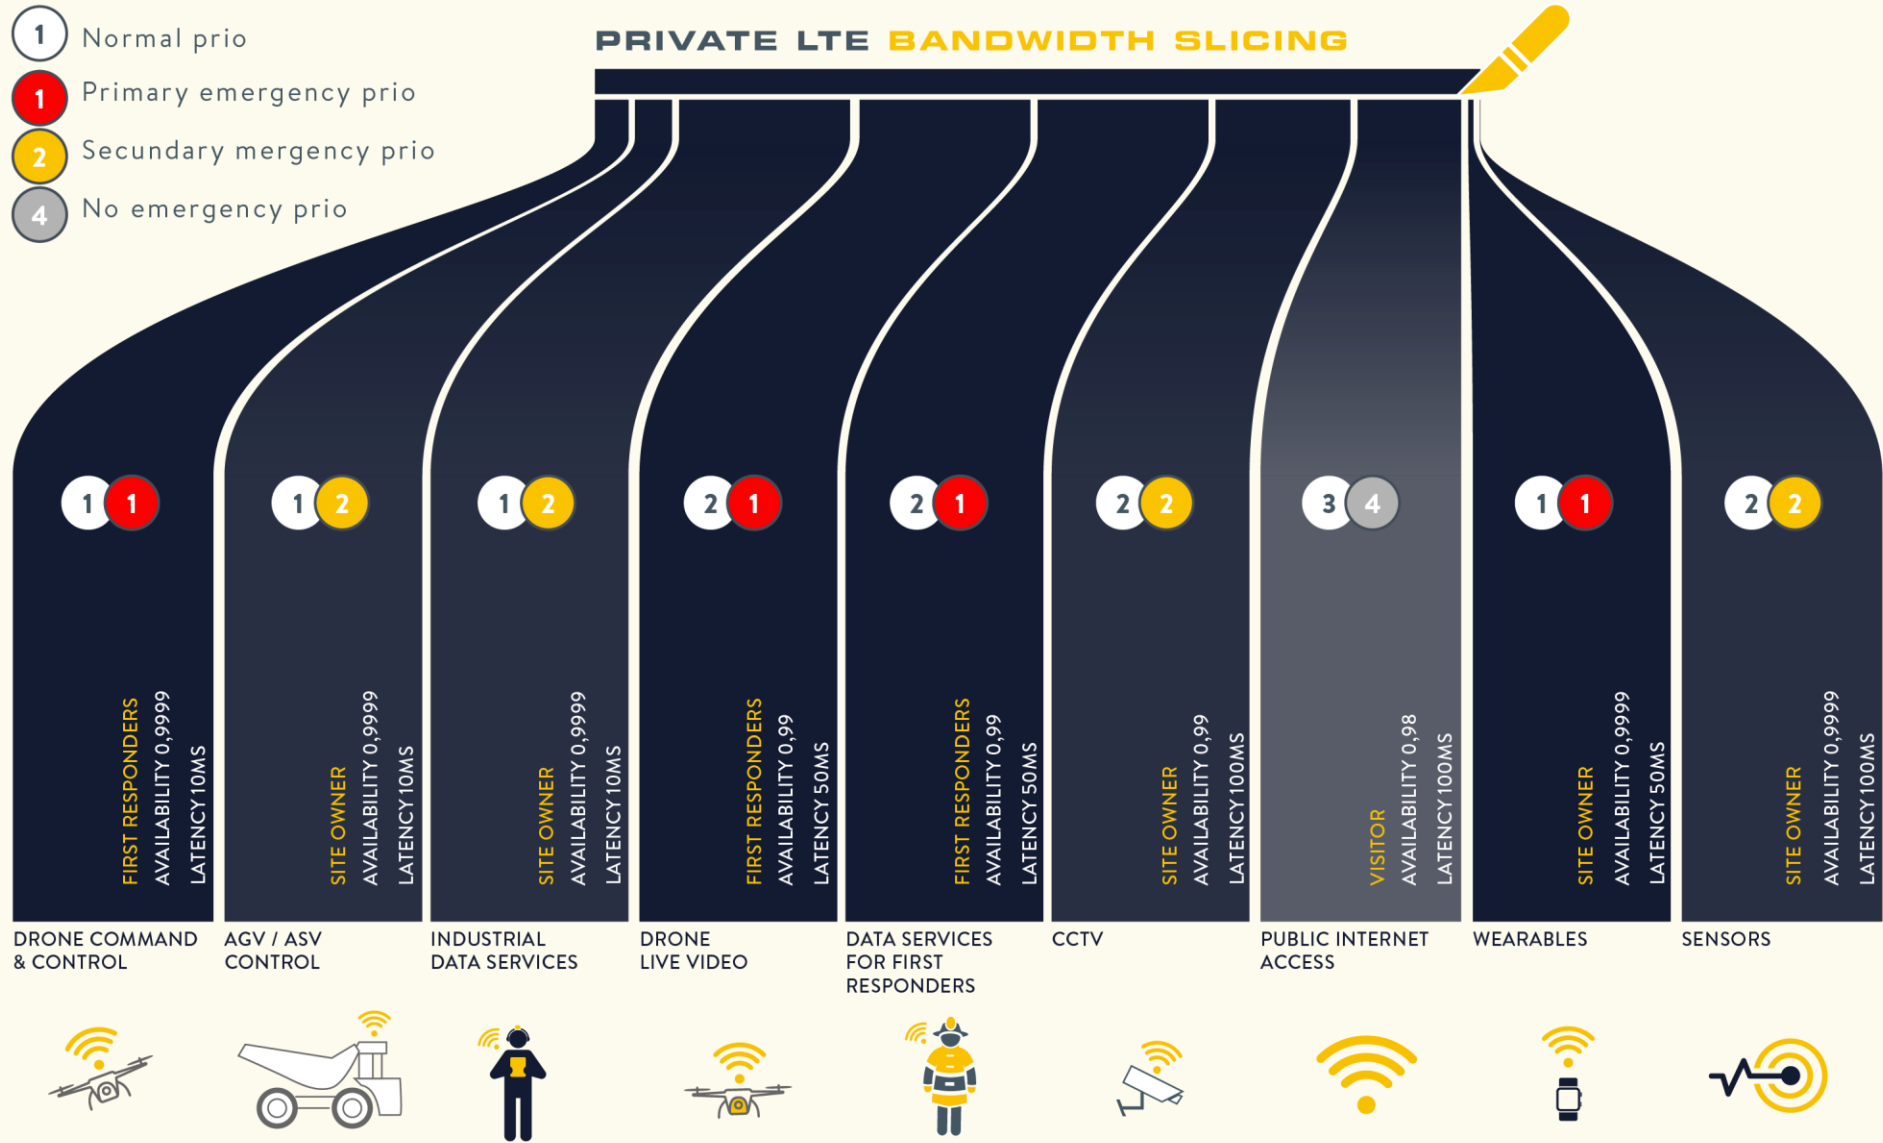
1 Normal prio
1 Primary emergency prio
2 Secundary mergency prio
4 No emergency prio

PRIVATE LTE BANDWIDTH SLICING

1 1
FIRST RESPONDERS
AVAILABILITY 0,9999
LATENCY 10MS
DRONE COMMAND & CONTROL

1 2
SITE OWNER
AVAILABILITY 0,9999
LATENCY 10MS
AGV / ASV CONTROL

1 2
SITE OWNER
AVAILABILITY 0,9999
LATENCY 10MS
INDUSTRIAL DATA SERVICES

2 1
FIRST RESPONDERS
AVAILABILITY 0,99
LATENCY 50MS
DRONE LIVE VIDEO

2 1
FIRST RESPONDERS
AVAILABILITY 0,99
LATENCY 50MS
DATA SERVICES FOR FIRST RESPONDERS

2 2
SITE OWNER
AVAILABILITY 0,99
LATENCY 100MS
CCTV

3 4
VISITOR
AVAILABILITY 0,98
LATENCY 100MS
PUBLIC INTERNET ACCESS

1 1
SITE OWNER
AVAILABILITY 0,9999
LATENCY 50MS
WEARABLES

2 2
SITE OWNER
AVAILABILITY 0,9999
LATENCY 100MS
SENSORS